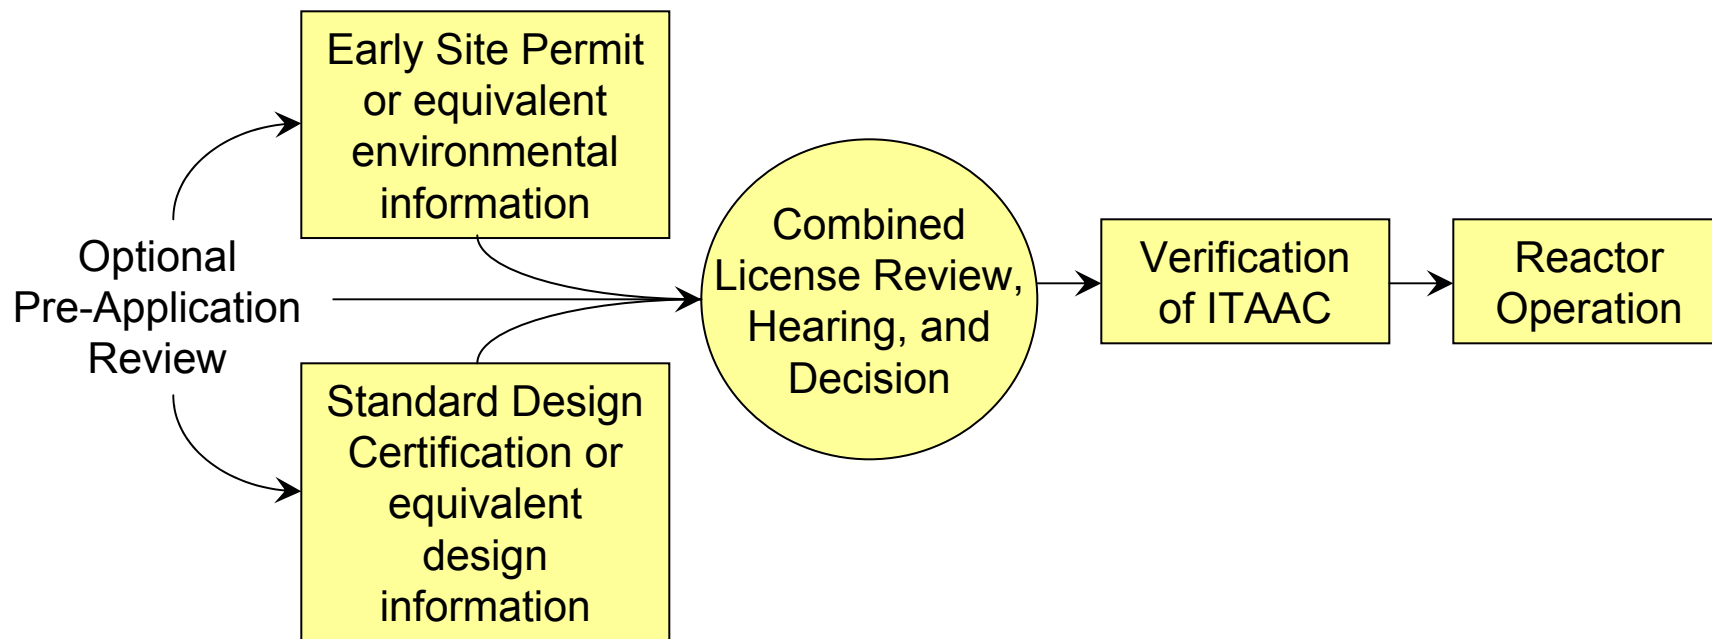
Early Site Permit or equivalent environmental information

Optional Pre-Application Review

Standard Design Certification or equivalent design information

Combined License Review, Hearing, and Decision

Verification of ITAAC

Reactor Operation